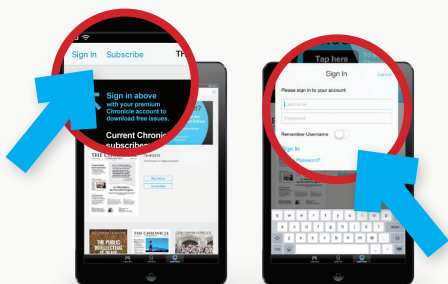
Sign In Subscribe TH

Tap here

Sign in above with your premium Chronicle account to download free issues.

Current Chronic subscribe

THE CHRONICLE

THE CHRONICLE

THE PUBLIC INTELLECTUAL

Sign In Cancel

Please sign in to your account

Username

Password

Remember Username

Sign In

Password?

q w e r t y u i o p

a s d f g h j k l

z x c v b n m